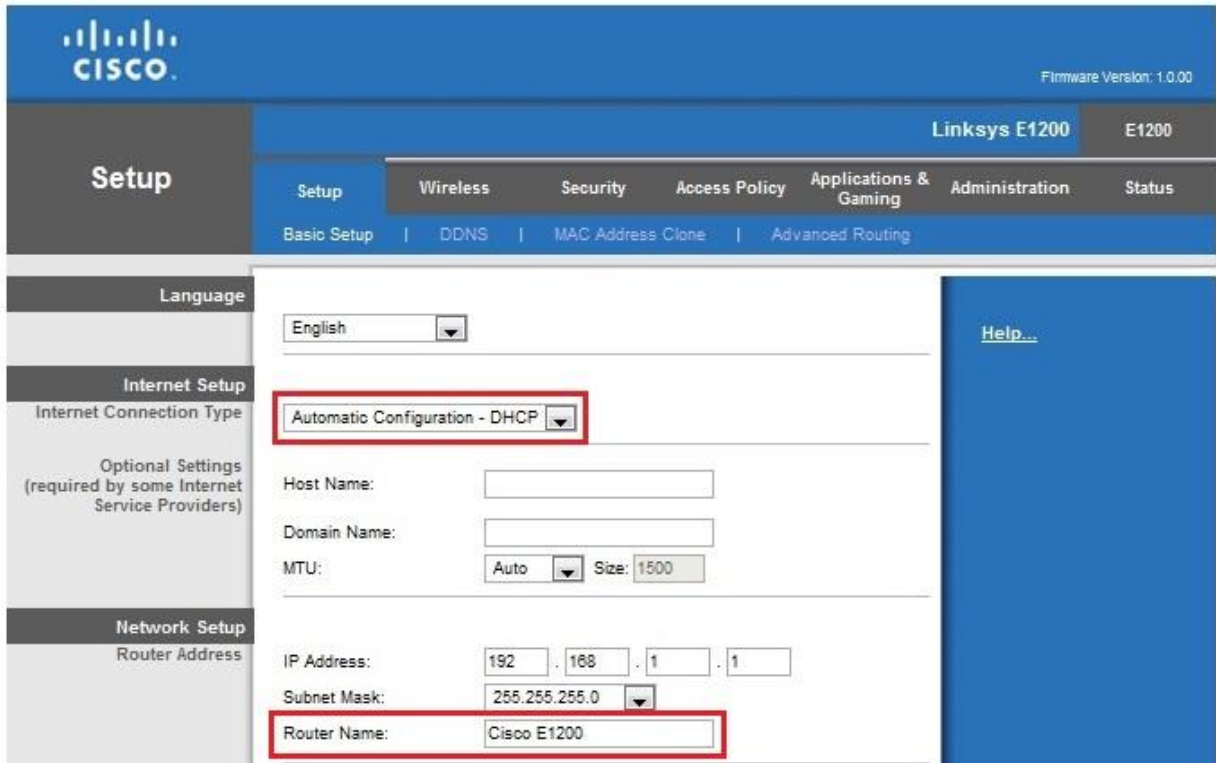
cisco.

Firmware Version: 1.0.00

Linksys E1200 | E1200

Setup

Setup | Wireless | Security | Access Policy | Applications & Gaming | Administration | Status

Basic Setup | DDNS | MAC Address Clone | Advanced Routing

Language

English

Help...

Internet Setup

Internet Connection Type

Automatic Configuration - DHCP

Optional Settings (required by some Internet Service Providers)

Host Name:

Domain Name:

MTU: Auto Size: 1500

Network Setup

Router Address

IP Address: 192 . 168 . 1 . 1

Subnet Mask: 255.255.255.0

Router Name: Cisco E1200